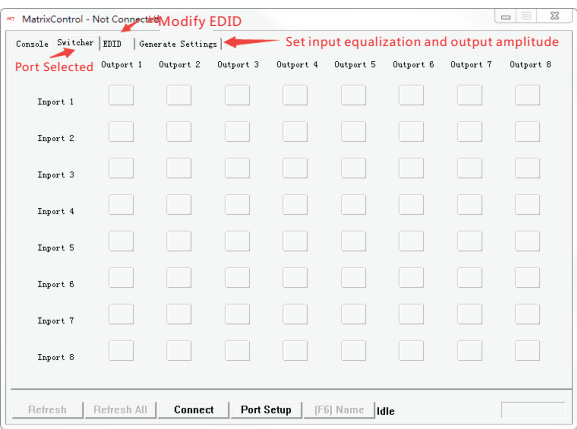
MatrixControl - Not Connected
Modify EDID
Console Switcher EDID Generate Settings
Set input equalization and output amplitude
Port Selected

| | Outport 1 | Outport 2 | Outport 3 | Outport 4 | Outport 5 | Outport 6 | Outport 7 | Outport 8 |
|---|---|---|---|---|---|---|---|---|
| Inport 1 | | | | | | | | |
| Inport 2 | | | | | | | | |
| Inport 3 | | | | | | | | |
| Inport 4 | | | | | | | | |
| Inport 5 | | | | | | | | |
| Inport 6 | | | | | | | | |
| Inport 7 | | | | | | | | |
| Inport 8 | | | | | | | | |

Refresh Refresh All Connect Port Setup [F6] Name Idle